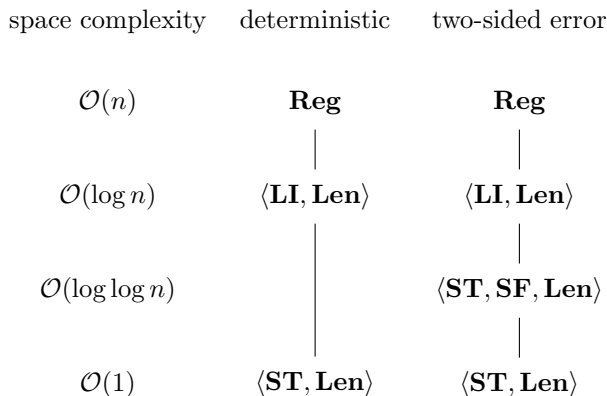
| space complexity | deterministic | two-sided error |
|---|---|---|
| $\mathcal{O}(n)$ | $\mathbf{Reg}$ | $\mathbf{Reg}$ |
| $\mathcal{O}(\log n)$ | $\langle \mathbf{LI}, \mathbf{Len} \rangle$ | $\langle \mathbf{LI}, \mathbf{Len} \rangle$ |
| $\mathcal{O}(\log \log n)$ | | $\langle \mathbf{ST}, \mathbf{SF}, \mathbf{Len} \rangle$ |
| $\mathcal{O}(1)$ | $\langle \mathbf{ST}, \mathbf{Len} \rangle$ | $\langle \mathbf{ST}, \mathbf{Len} \rangle$ |